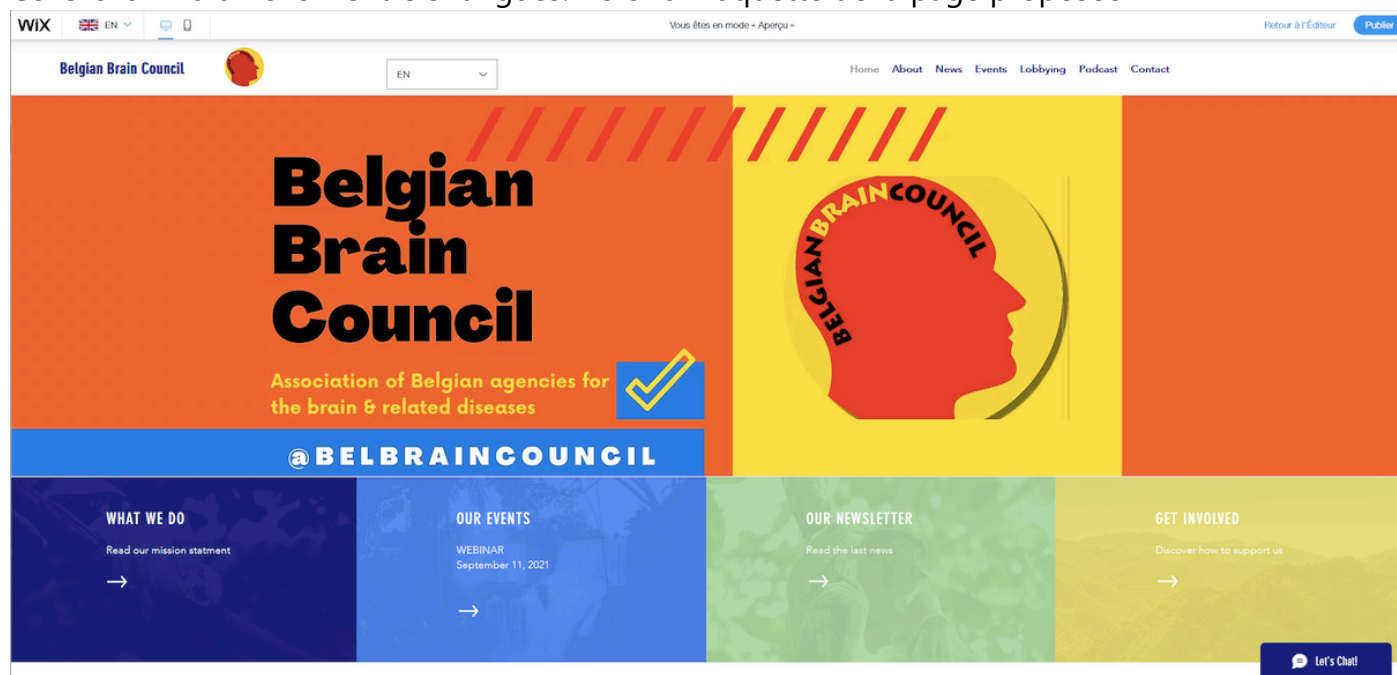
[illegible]

WiX EN

Vous êtes en mode « Aperçu »

Retour à l'Éditeur

Publier

Belgian Brain Council

EN

Home About News Events Lobbying Podcast Contact

Belgian Brain Council

Association of Belgian agencies for the brain & related diseases

@BELBRAINCOUNCIL

BELGIAN BRAIN COUNCIL

WHAT WE DO

Read our mission statment

→

OUR EVENTS

WEBINAR
September 11, 2021

→

OUR NEWSLETTER

Read the last news

→

GET INVOLVED

Discover how to support us

→

Let's Chat!